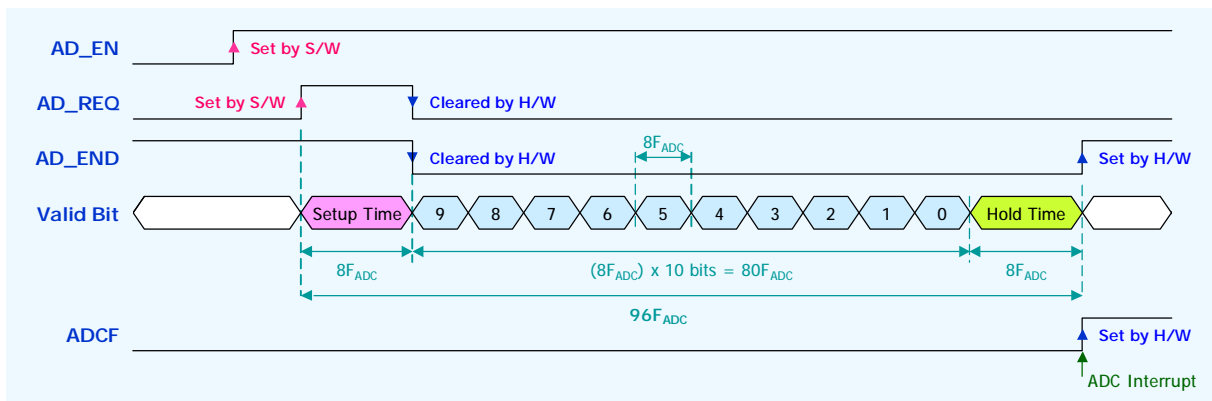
AD_EN
Set by S/W
AD_REQ
Set by S/W
Cleared by H/W
AD_END
Cleared by H/W
$8F_{ADC}$
Set by H/W
Valid Bit
Setup Time
9
8
7
6
5
4
3
2
1
0
Hold Time
$8F_{ADC}$
$(8F_{ADC})$ x 10 bits = $80F_{ADC}$
$8F_{ADC}$
$96F_{ADC}$
ADCF
Set by H/W
ADC Interrupt